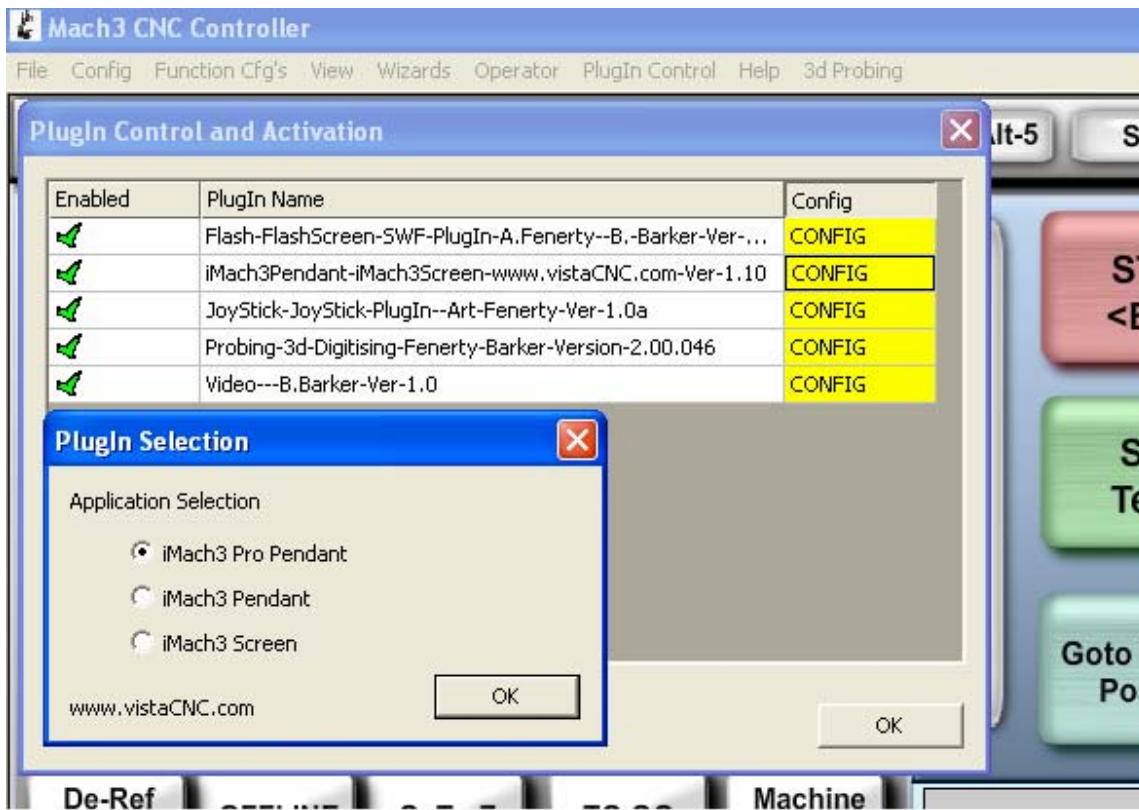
Mach3 CNC Controller

File Config Function Cfg's View Wizards Operator PlugIn Control Help 3d Probing

PlugIn Control and Activation

| Enabled | PlugIn Name | Config |
|---|---|---|
| | Flash-FlashScreen-SWF-PlugIn-A.Fenerty--B.-Barker-Ver-... | CONFIG |
| | iMach3Pendant-iMach3Screen-www.vistaCNC.com-Ver-1.10 | CONFIG |
| | JoyStick-JoyStick-PlugIn--Art-Fenerty-Ver-1.0a | CONFIG |
| | Probing-3d-Digitising-Fenerty-Barker-Version-2.00.046 | CONFIG |
| | Video---B.Barker-Ver-1.0 | CONFIG |

OK

PlugIn Selection

Application Selection

iMach3 Pro Pendant

iMach3 Pendant

iMach3 Screen

www.vistaCNC.com

OK

Alt-5

S

S
<E

S
Te

Goto
Po

De-Ref

Machine